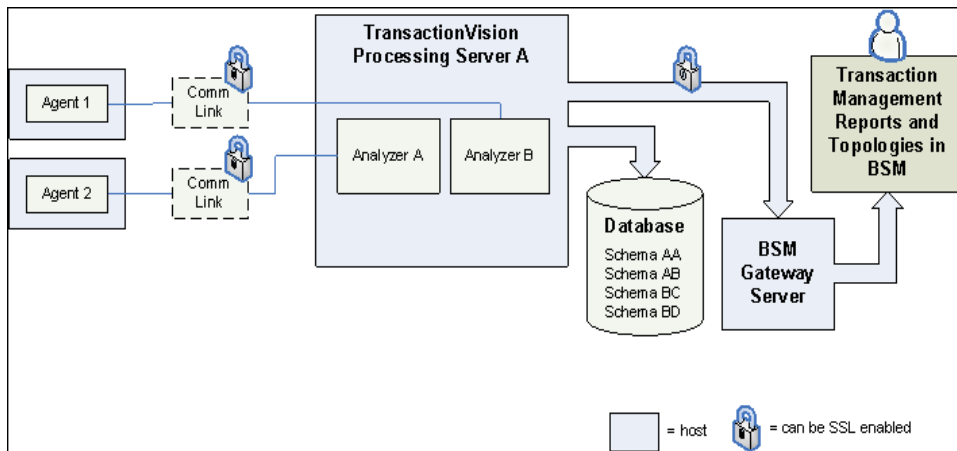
TransactionVision Processing Server A

Agent 1

Comm Link

Agent 2

Comm Link

Analyzer A

Analyzer B

Database
Schema AA
Schema AB
Schema BC
Schema BD

BSM Gateway Server

Transaction Management Reports and Topologies in BSM

= host

= can be SSL enabled